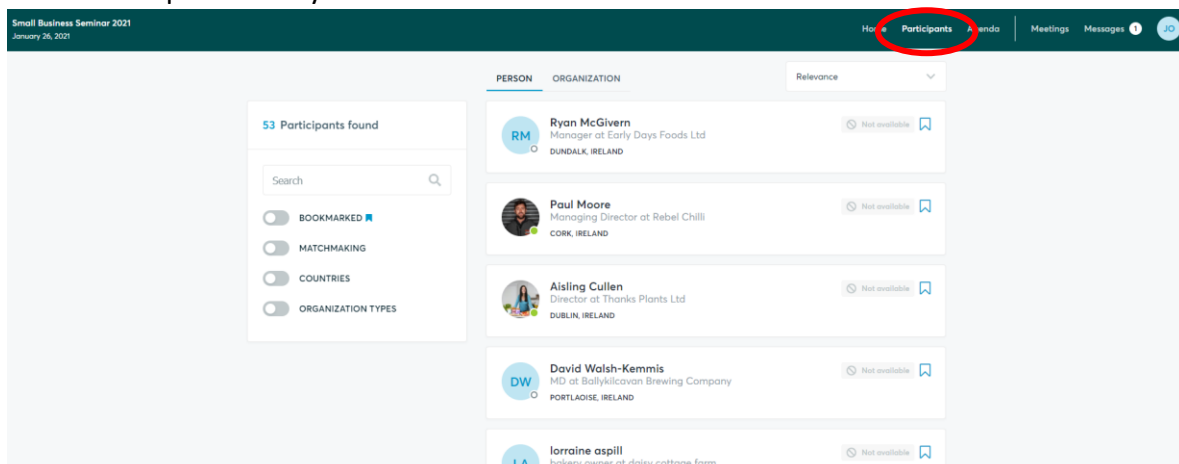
Small Business Seminar 2021
January 26, 2021

Home Participants Agenda Meetings Messages 1 JO

PERSON ORGANIZATION

Relevance

53 Participants found

Search

BOOKMARKED

MATCHMAKING

COUNTRIES

ORGANIZATION TYPES

RM
Ryan McGivern
Manager at Early Days Foods Ltd
DUNDALK, IRELAND
Not available

Paul Moore
Managing Director at Rebel Chilli
CORK, IRELAND
Not available

Aisling Cullen
Director at Thanks Plants Ltd
DUBLIN, IRELAND
Not available

DW
David Walsh-Kemmis
MD at Ballykilcavan Brewing Company
PORTLAOISE, IRELAND
Not available

LA
lorraine aspill
bakery owner at daisy cottage farm
Not available